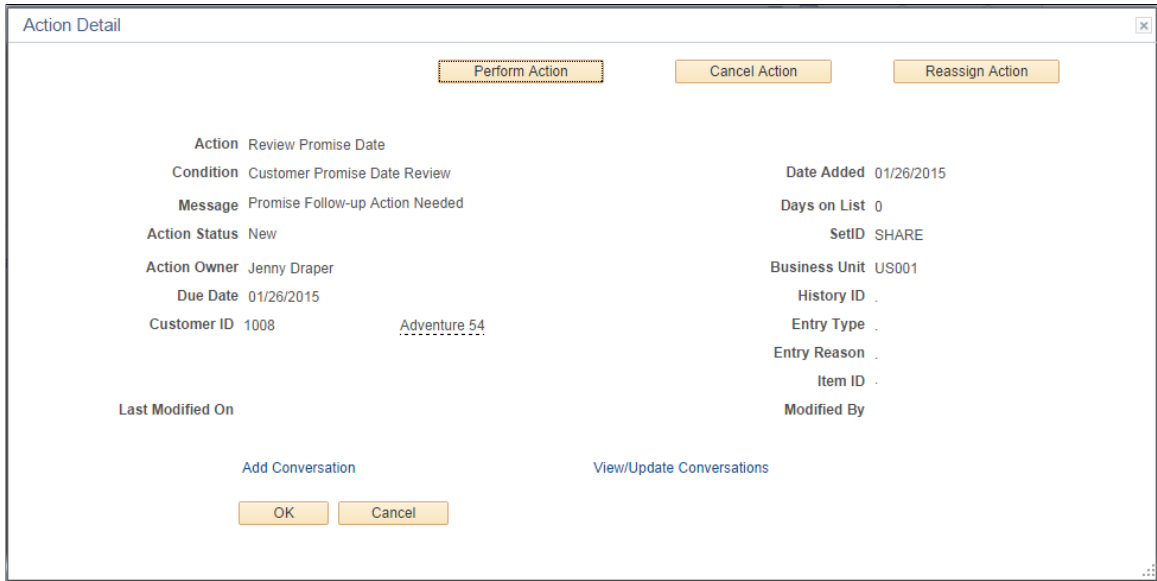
Action Detail

Perform Action

Cancel Action

Reassign Action

Action Review Promise Date

Condition Customer Promise Date Review

Message Promise Follow-up Action Needed

Action Status New

Action Owner Jenny Draper

Due Date 01/26/2015

Customer ID 1008

Adventure 54

Last Modified On

Date Added 01/26/2015

Days on List 0

SetID SHARE

Business Unit US001

History ID .

Entry Type .

Entry Reason .

Item ID .

Modified By

Add Conversation

View/Update Conversations

OK

Cancel